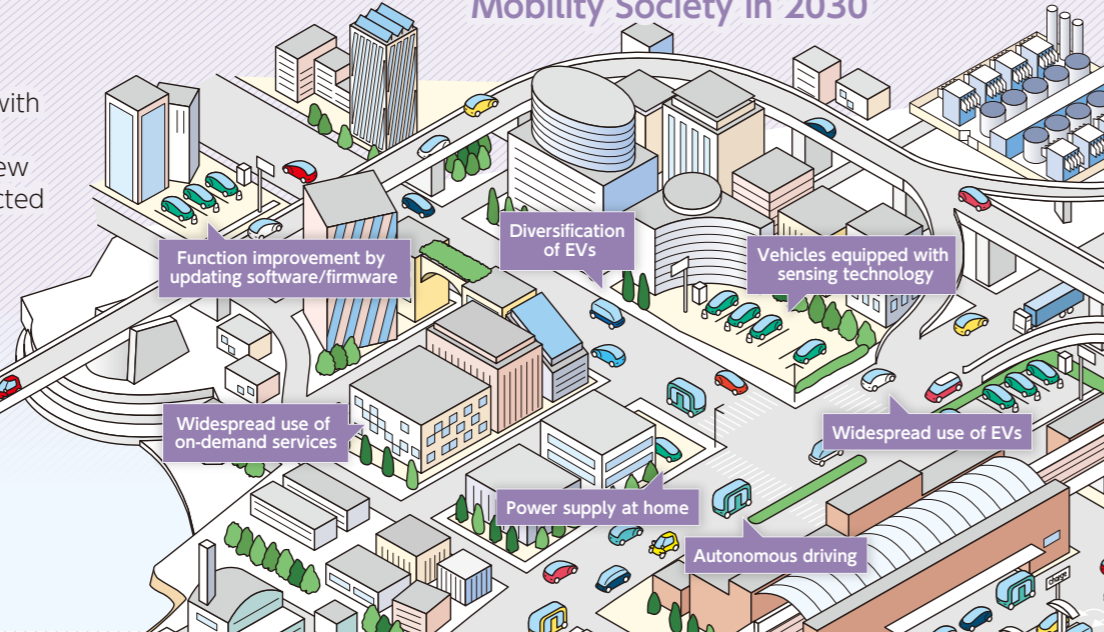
Mobility Society in 2030

with

ew

cted

Function improvement by updating software/firmware

Diversification of EVs

Vehicles equipped with sensing technology

Widespread use of on-demand services

Widespread use of EVs

Power supply at home

Autonomous driving

charge